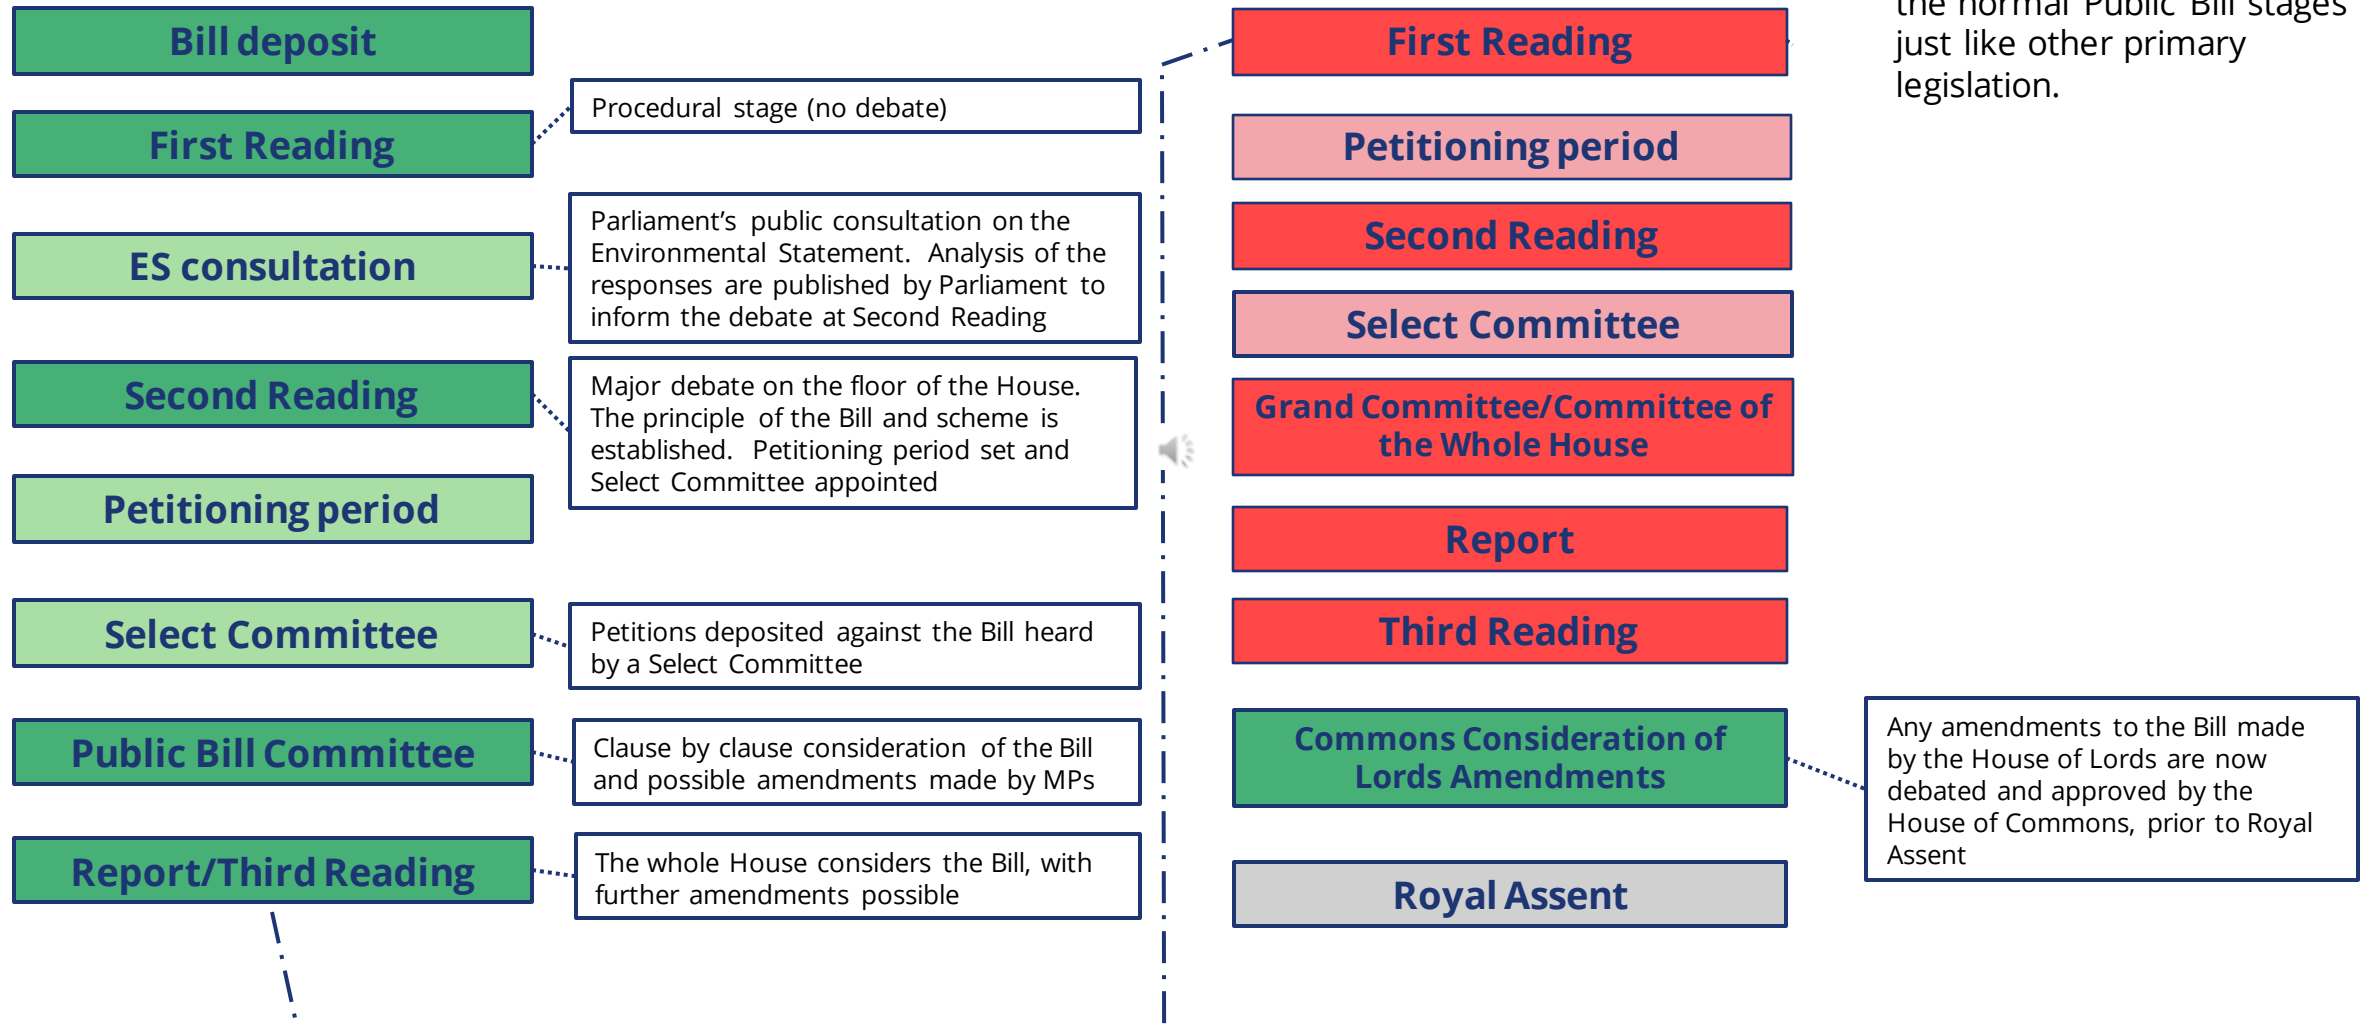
Bill deposit

First Reading

Procedural stage (no debate)

ES consultation

Parliament's public consultation on the Environmental Statement. Analysis of the responses are published by Parliament to inform the debate at Second Reading

Second Reading

Major debate on the floor of the House. The principle of the Bill and scheme is established. Petitioning period set and Select Committee appointed

Petitioning period

Select Committee

Petitions deposited against the Bill heard by a Select Committee

Public Bill Committee

Clause by clause consideration of the Bill and possible amendments made by MPs

Report/Third Reading

The whole House considers the Bill, with further amendments possible

First Reading

Petitioning period

Second Reading

Select Committee

Grand Committee/Committee of the Whole House

Report

Third Reading

Commons Consideration of Lords Amendments

Royal Assent

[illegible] the normal Public Bill stages just like other primary legislation.

Any amendments to the Bill made by the House of Lords are now debated and approved by the House of Commons, prior to Royal Assent